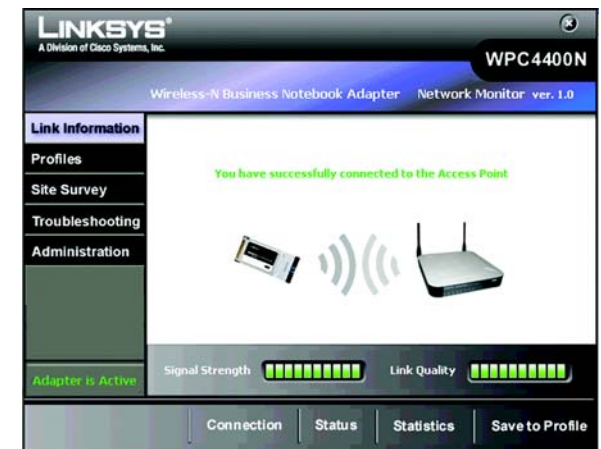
LINKSYS®
A Division of Cisco Systems, Inc.

WPC4400N

Wireless-N Business Notebook Adapter Network Monitor ver. 1.0

Link Information
Profiles
Site Survey
Troubleshooting
Administration

You have successfully connected to the Access Point

Adapter is Active

Signal Strength

Link Quality

Connection
Status
Statistics
Save to Profile